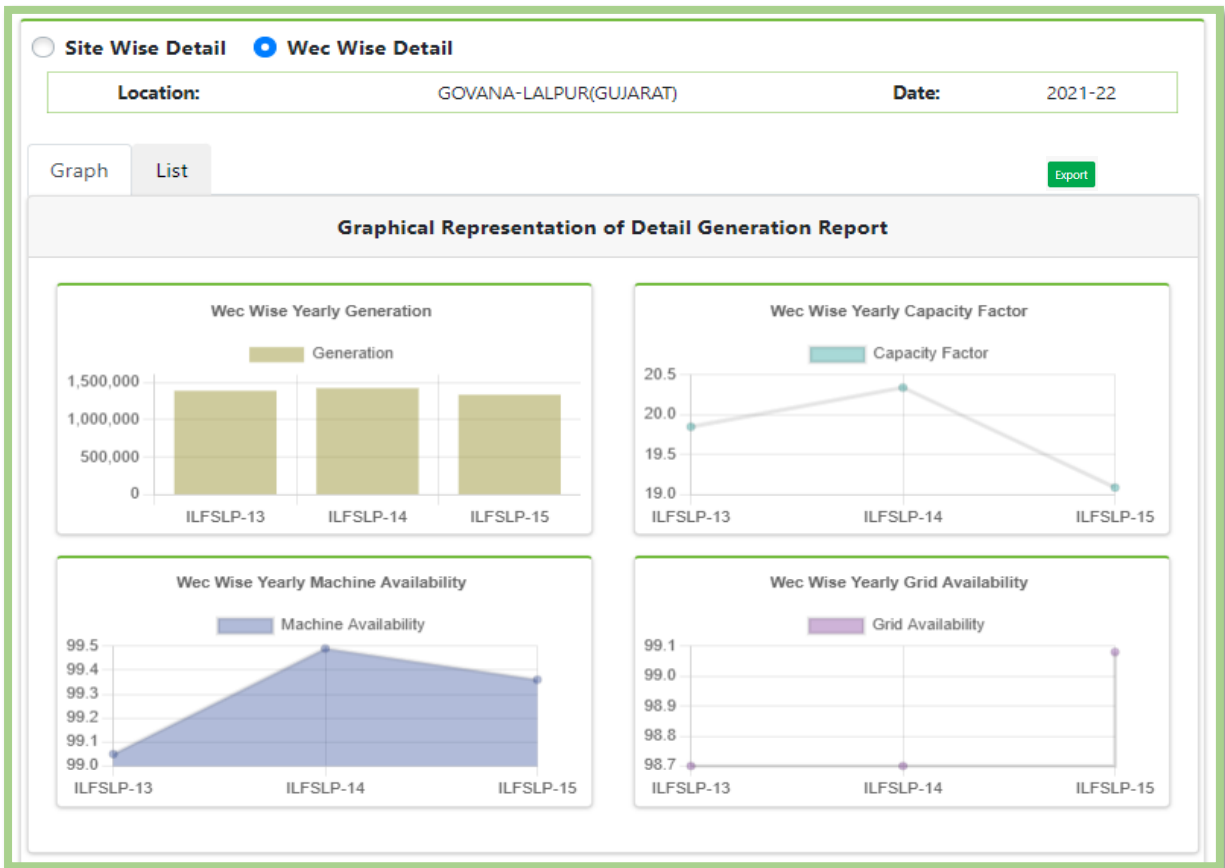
Site Wise Detail Wec Wise Detail

| Location: | GOVANA-LALPUR(GUJARAT) | Date: | 2021-22 |
|---|---|---|---|

Graph List

Export

Graphical Representation of Detail Generation Report

Wec Wise Yearly Generation

Generation

1,500,000
1,000,000
500,000
0

ILFSLP-13 ILFSLP-14 ILFSLP-15

Wec Wise Yearly Capacity Factor

Capacity Factor

20.5
20.0
19.5
19.0

ILFSLP-13 ILFSLP-14 ILFSLP-15

Wec Wise Yearly Machine Availability

Machine Availability

99.5
99.4
99.3
99.2
99.1
99.0

ILFSLP-13 ILFSLP-14 ILFSLP-15

Wec Wise Yearly Grid Availability

Grid Availability

99.1
99.0
98.9
98.8
98.7

ILFSLP-13 ILFSLP-14 ILFSLP-15